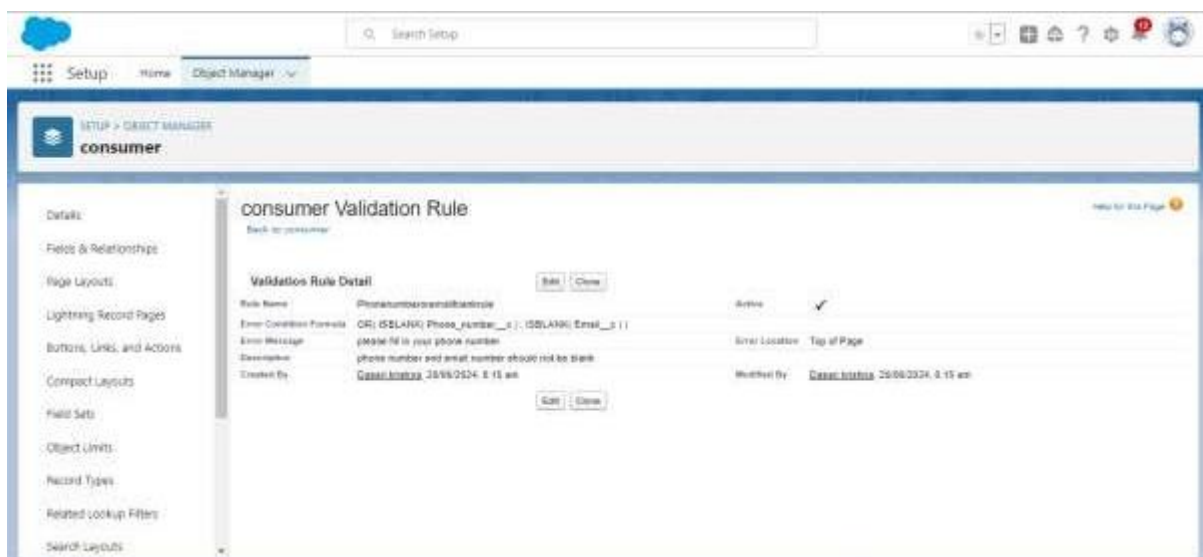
Search Setup

Setup Home Object Manager

SETUP > OBJECT MANAGER
consumer

Details
Fields & Relationships
Page Layouts
Lightning Record Pages
Buttons, Links, and Actions
Compact Layouts
Field Sets
Object Limits
Record Types
Related Lookup Filters
Search Layouts

consumer Validation Rule
Back to consumer

Help for this Page

Validation Rule Detail
Edit Clone

| | | | |
|---|---|---|---|
| Rule Name | Phonenumberoremailblankrule | Active | ✓ |
| Error Condition Formula | OR( ISBLANK( Phone_number__c ) , ISBLANK( Email__c ) ) | | |
| Error Message | please fill in your phone number | Error Location | Top of Page |
| Description | phone number and email number should not be blank | | |
| Created By | Dasari krishna, 28/06/2024, 8:15 am | Modified By | Dasari krishna, 28/06/2024, 8:15 am |

Edit Clone